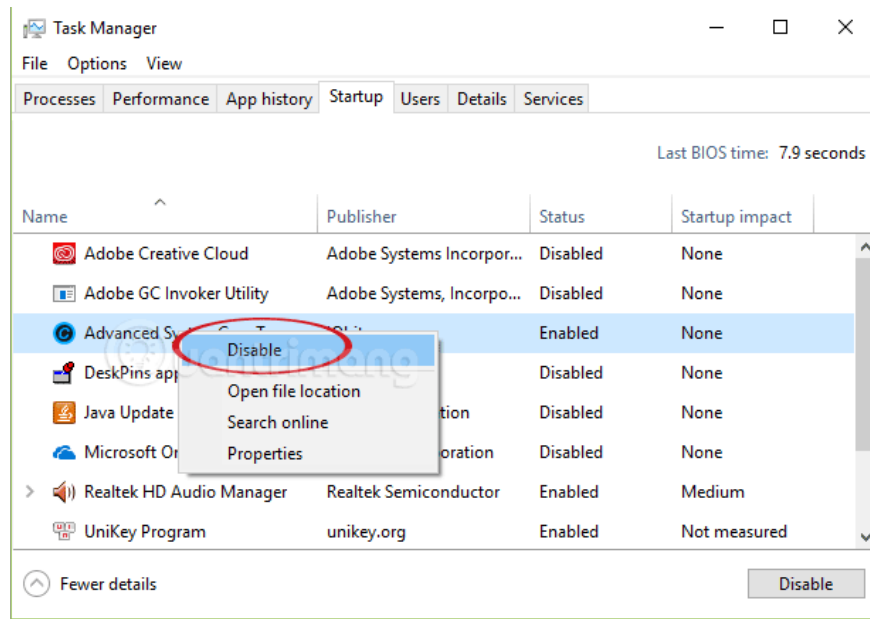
Task Manager

File Options View

Processes Performance App history Startup Users Details Services

Last BIOS time: 7.9 seconds

| Name | Publisher | Status | Startup impact |
|---|---|---|---|
| Adobe Creative Cloud | Adobe Systems Incorpor... | Disabled | None |
| Adobe GC Invoker Utility | Adobe Systems, Incorpo... | Disabled | None |
| Advanced Sys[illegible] | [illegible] | Enabled | None |
| DeskPins app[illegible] | | Disabled | None |
| Java Update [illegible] | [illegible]tion | Disabled | None |
| Microsoft On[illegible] | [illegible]oration | Disabled | None |
| Realtek HD Audio Manager | Realtek Semiconductor | Enabled | Medium |
| UniKey Program | unikey.org | Enabled | Not measured |

Disable
Open file location
Search online
Properties

Fewer details

Disable